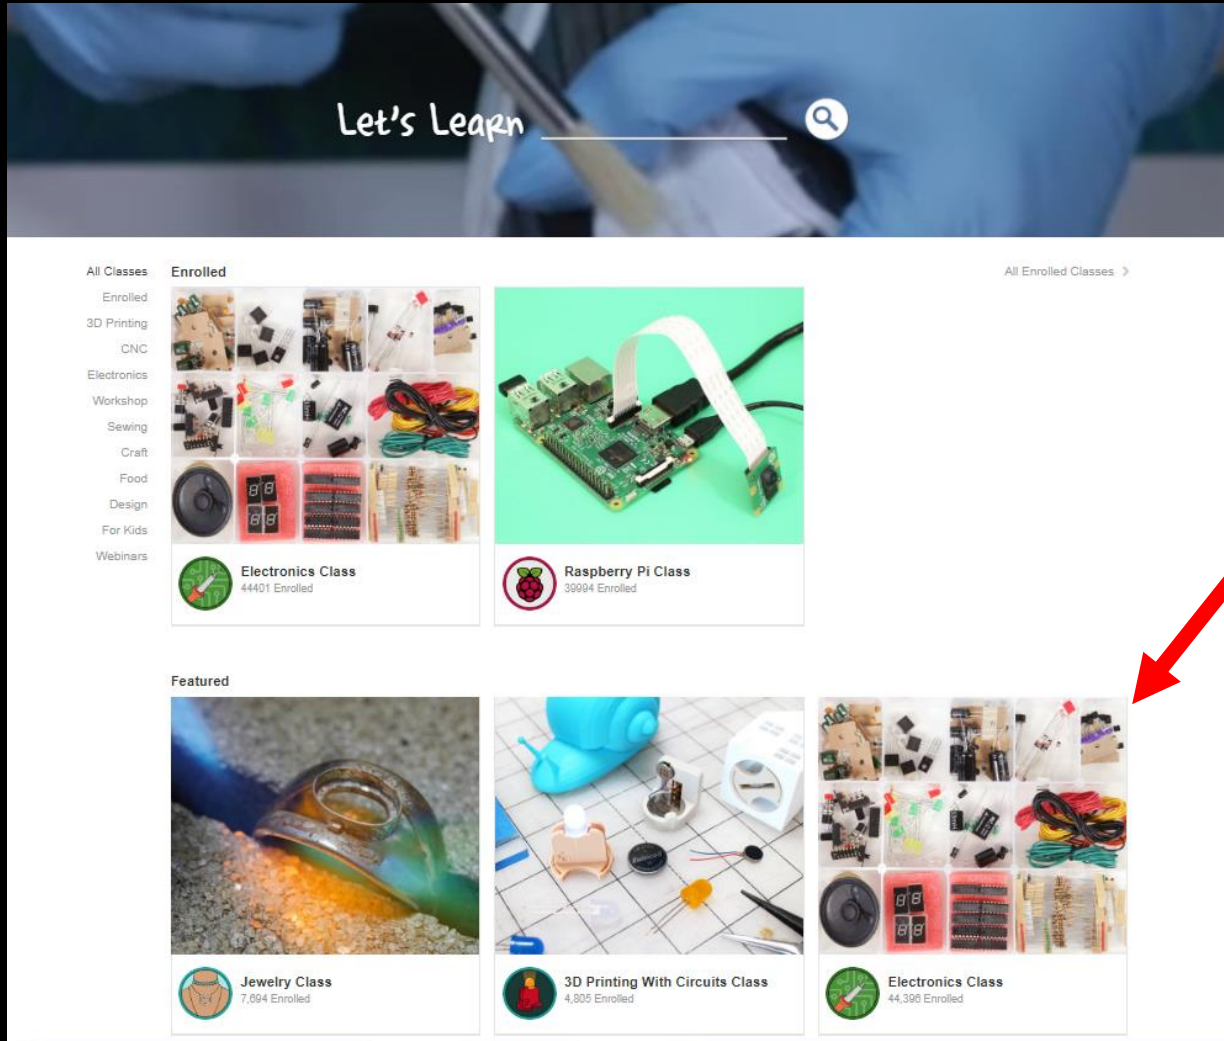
Let's Learn

All Classes
Enrolled
3D Printing
CNC
Electronics
Workshop
Sewing
Craft
Food
Design
For Kids
Webinars

Enrolled

All Enrolled Classes >

Electronics Class
44401 Enrolled

Raspberry Pi Class
39994 Enrolled

Featured

Jewelry Class
7,694 Enrolled

3D Printing With Circuits Class
4,805 Enrolled

Electronics Class
44,396 Enrolled